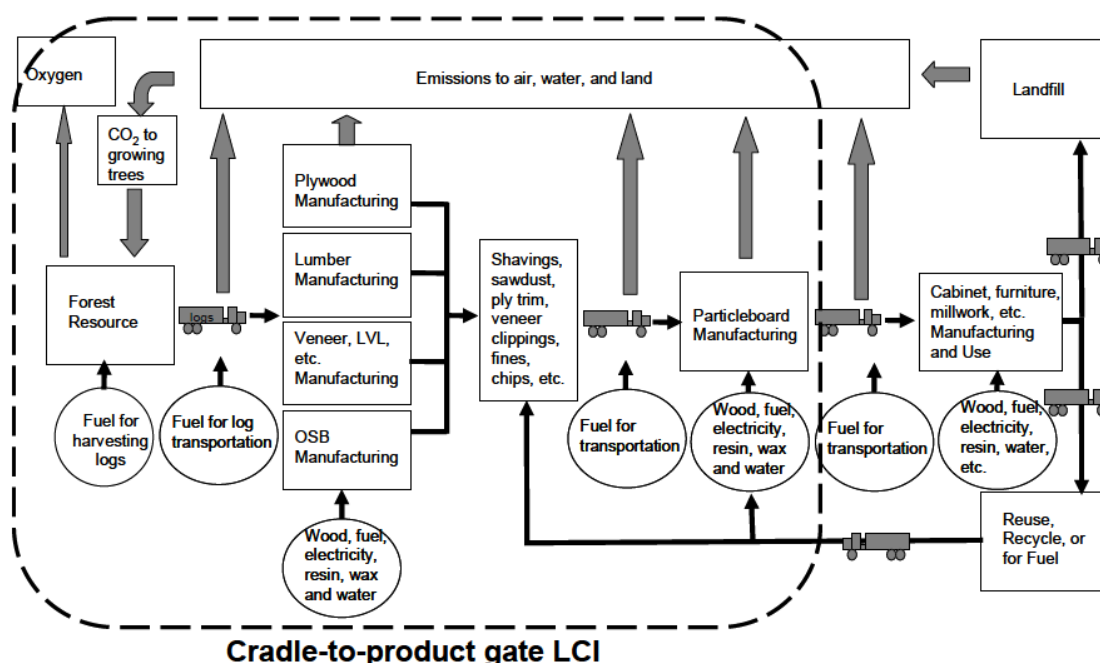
Oxygen

$CO_2$ to growing trees

Emissions to air, water, and land

Landfill

Plywood Manufacturing

Lumber Manufacturing

Veneer, LVL, etc. Manufacturing

OSB Manufacturing

Forest Resource

logs

Shavings, sawdust, ply trim, veneer clippings, fines, chips, etc.

Particleboard Manufacturing

Cabinet, furniture, millwork, etc. Manufacturing and Use

Fuel for harvesting logs

Fuel for log transportation

Fuel for transportation

Wood, fuel, electricity, resin, wax and water

Fuel for transportation

Wood, fuel, electricity, resin, water, etc.

Wood, fuel, electricity, resin, wax and water

Reuse, Recycle, or for Fuel

Cradle-to-product gate LCI